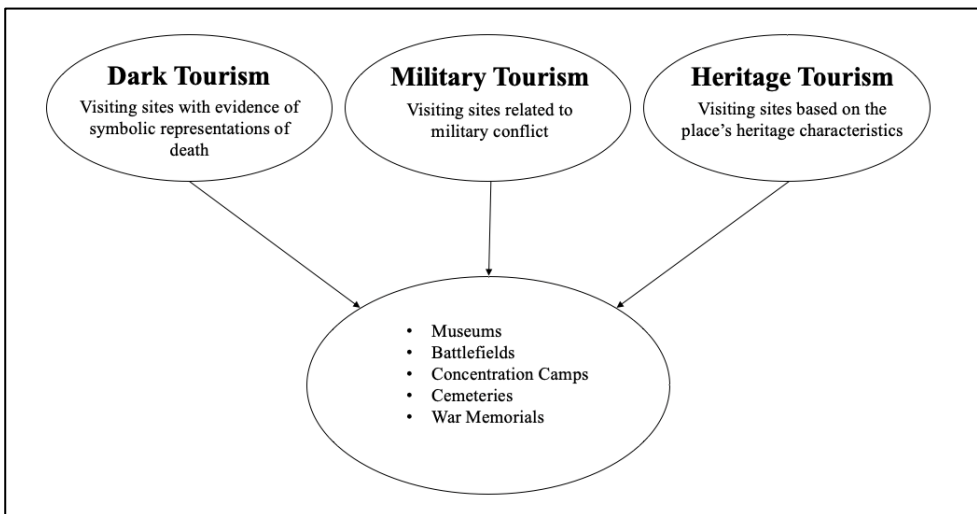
**Dark Tourism**
Visiting sites with evidence of symbolic representations of death

**Military Tourism**
Visiting sites related to military conflict

**Heritage Tourism**
Visiting sites based on the place's heritage characteristics

- Museums
- Battlefields
- Concentration Camps
- Cemeteries
- War Memorials